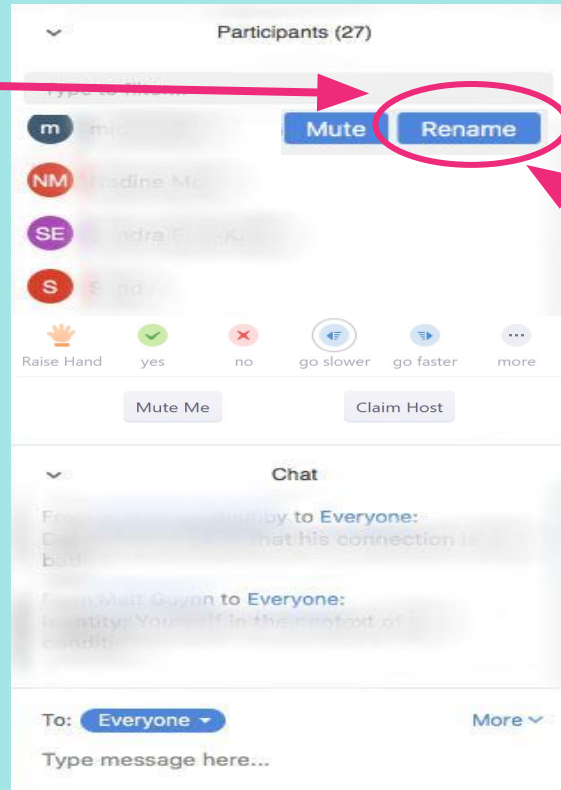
Participants (27)

Type to filter...

m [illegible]

Mute

Rename

NM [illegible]adine M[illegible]

SE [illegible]ndra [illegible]

S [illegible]

Raise Hand

yes

no

go slower

go faster

more

Mute Me

Claim Host

Chat

From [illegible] to Everyone:
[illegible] that his connection is bad

From Matt Guynn to Everyone:
Identify Yourself in the context of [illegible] conditi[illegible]

To: Everyone

More

Type message here...